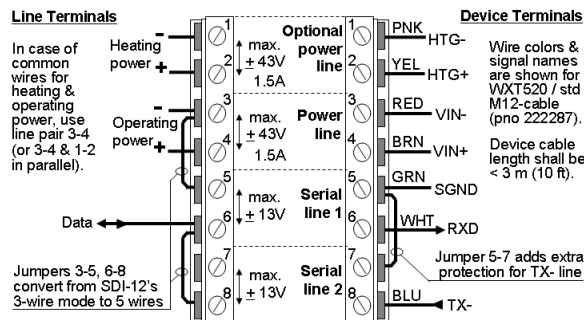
Line Terminals

In case of common wires for heating & operating power, use line pair 3-4 (or 3-4 & 1-2 in parallel).

Heating power

Operating power

Data

Jumpers 3-5, 6-8 convert from SDI-12's 3-wire mode to 5 wires

1
2
3
4
5
6
7
8

max. ± 43V 1.5A

Optional power line

max. ± 43V 1.5A

Power line

max. ± 13V

Serial line 1

max. ± 13V

Serial line 2

1
2
3
4
5
6
7
8

Device Terminals

PNK HTG-
YEL HTG+
RED VIN-
BRN VIN+
GRN SGND
WHT RXD
BLU TX-

Wire colors & signal names are shown for WXT520 / std M12-cable (pno 222287).

Device cable length shall be < 3 m (10 ft).

Jumper 5-7 adds extra protection for TX- line